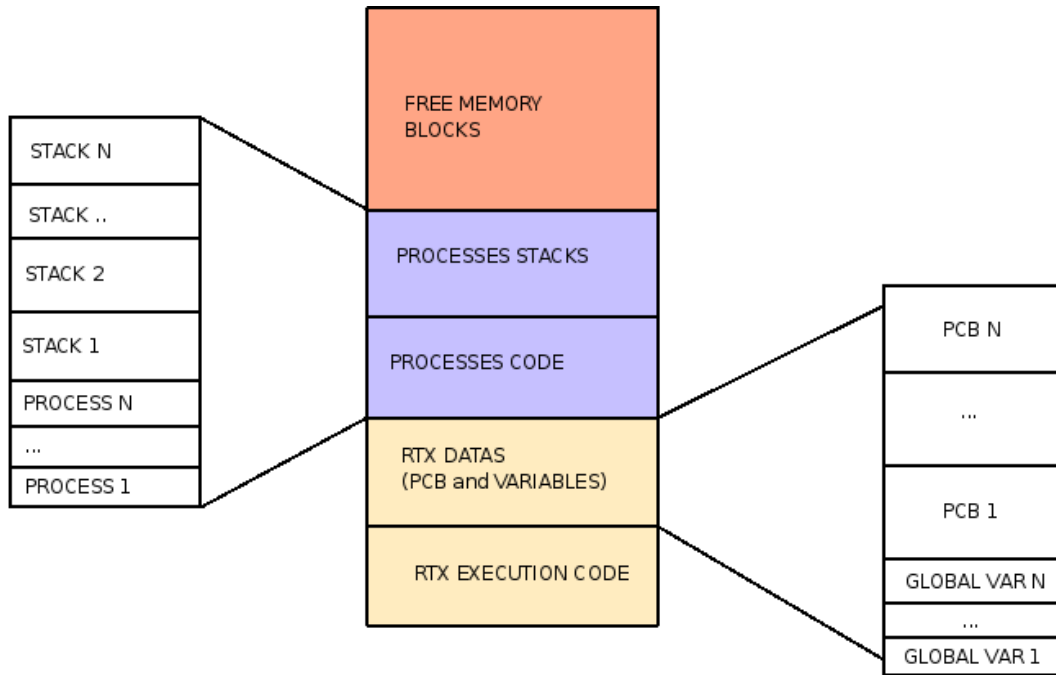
STACK N
STACK ..
STACK 2
STACK 1
PROCESS N
...
PROCESS 1

FREE MEMORY BLOCKS
PROCESSES STACKS
PROCESSES CODE
RTX DATAS (PCB and VARIABLES)
RTX EXECUTION CODE

PCB N
...
PCB 1
GLOBAL VAR N
...
GLOBAL VAR 1